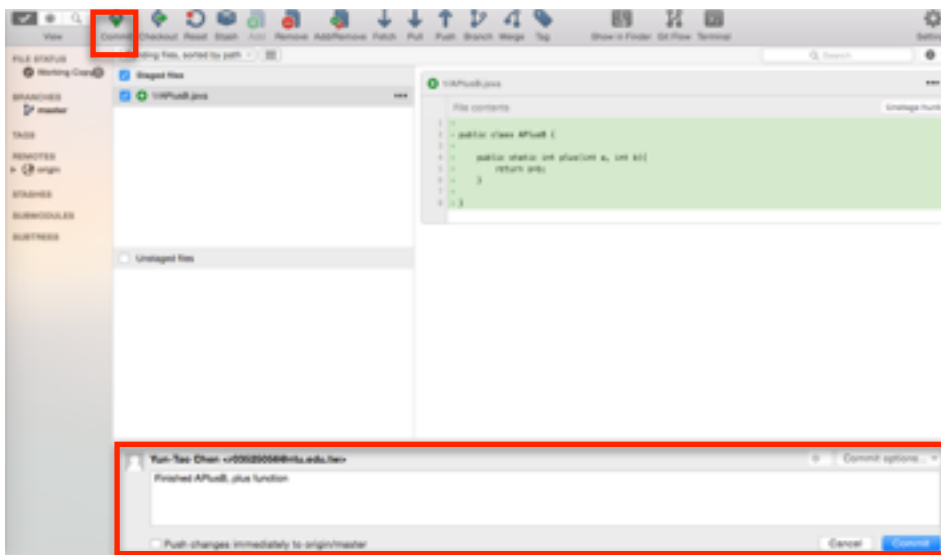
View Commit Checkout Reset Stash Add Remove Add/Remove Fetch Pull Push Branch Merge Tag Show in Finder Git Flow Terminal Settings

FILE STATUS
Working Copy
BRANCHES
master
TAGS
REMOTES
origin
STASHES
SUBMODULES
SUBTREES

Pending files, sorted by path

Staged files
1/APlusB.java

Unstaged files

1/APlusB.java
File contents
Unstage hunk

1 +
2 + public class APlusB {
3 +
4 +     public static int plus(int a, int b){
5 +         return a+b;
6 +     }
7 +
8 + }

Q Search

Yun-Tao Chen <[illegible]@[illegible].edu.tw>
Commit options...
Finished APlusB. plus function

Push changes immediately to origin/master
Cancel Commit